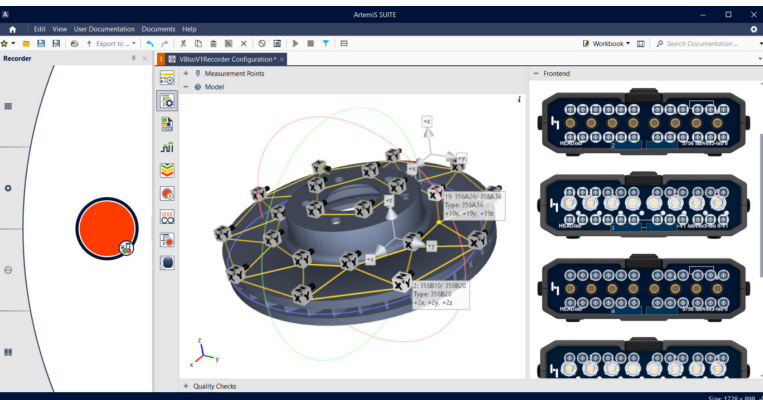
ArtemiS SUITE

Edit View User Documentation Documents Help

Export to

Workbook

Search Documentation...

Recorder

VBisoV1Recorder Configuration *

Measurement Points

Model

Frontend

19: 356A26/ 356A34
Type: 356A14
+19x, +19y, +19z

2: 356B10/ 356B20
Type: 356B20
+2x, +2y, +2z

+z

+x

+y

z

y

x

HEADlab

Quality Checks

Size: 1720 x 898